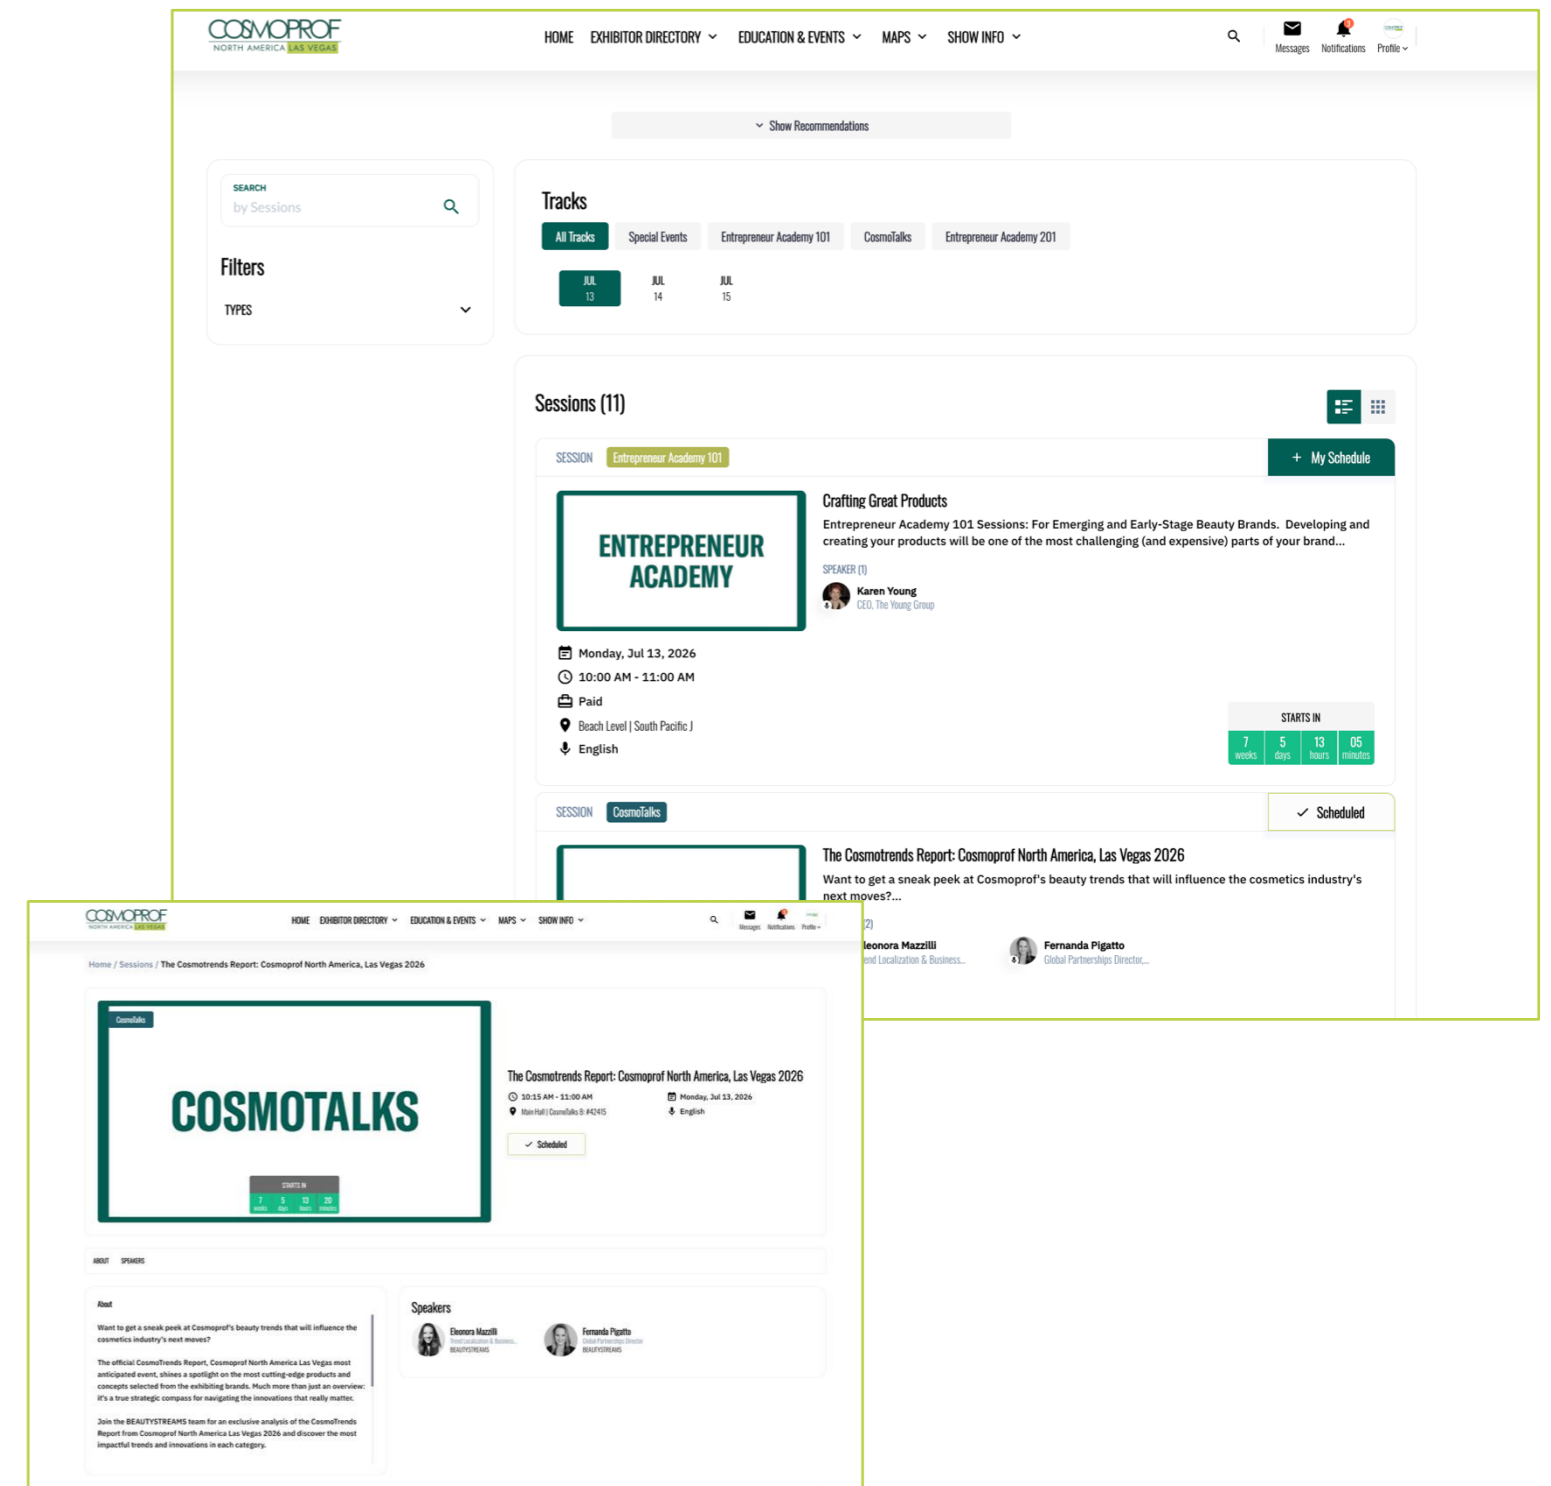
COSMOPROF
NORTH AMERICA LAS VEGAS

HOME EXHIBITOR DIRECTORY EDUCATION & EVENTS MAPS SHOW INFO

Messages Notifications Profile

Show Recommendations

SEARCH
by Sessions

Filters

TYPES

Tracks

All Tracks Special Events Entrepreneur Academy 101 CosmoTalks Entrepreneur Academy 201

JUL 13 JUL 14 JUL 15

Sessions (11)

SESSION Entrepreneur Academy 101

+ My Schedule

ENTREPRENEUR ACADEMY

Crafting Great Products

Entrepreneur Academy 101 Sessions: For Emerging and Early-Stage Beauty Brands. Developing and creating your products will be one of the most challenging (and expensive) parts of your brand...

SPEAKER (1)

Karen Young
CEO, The Young Group

Monday, Jul 13, 2026
10:00 AM - 11:00 AM
Paid
Beach Level | South Pacific J
English

STARTS IN
7 weeks 5 days 13 hours 05 minutes

SESSION CosmoTalks

Scheduled

The Cosmotrends Report: Cosmoprof North America, Las Vegas 2026

Want to get a sneak peek at Cosmoprof's beauty trends that will influence the cosmetics industry's next moves?...

(2)

leonora Mazzilli
end Localization & Business...

Fernanda Pigatto
Global Partnerships Director,...

COSMOPROF
NORTH AMERICA LAS VEGAS

HOME EXHIBITOR DIRECTORY EDUCATION & EVENTS MAPS SHOW INFO

Messages Notifications Profile

Home / Sessions / The Cosmotrends Report: Cosmoprof North America, Las Vegas 2026

CosmoTalks

COSMOTALKS

STARTS IN
7 weeks 5 days 13 hours 20 minutes

The Cosmotrends Report: Cosmoprof North America, Las Vegas 2026

10:15 AM - 11:00 AM
Monday, Jul 13, 2026
Main Hall | CosmoTalks B: #42415
English

Scheduled

ABOUT SPEAKERS

About

Want to get a sneak peek at Cosmoprof's beauty trends that will influence the cosmetics industry's next moves?

The official CosmoTrends Report, Cosmoprof North America Las Vegas most anticipated event, shines a spotlight on the most cutting-edge products and concepts selected from the exhibiting brands. Much more than just an overview: it's a true strategic compass for navigating the innovations that really matter.

Join the BEAUTYSTREAMS team for an exclusive analysis of the CosmoTrends Report from Cosmoprof North America Las Vegas 2026 and discover the most impactful trends and innovations in each category.

Speakers

Eleonora Mazzilli
Trend Localization & Business...
BEAUTYSTREAMS

Fernanda Pigatto
Global Partnerships Director
BEAUTYSTREAMS